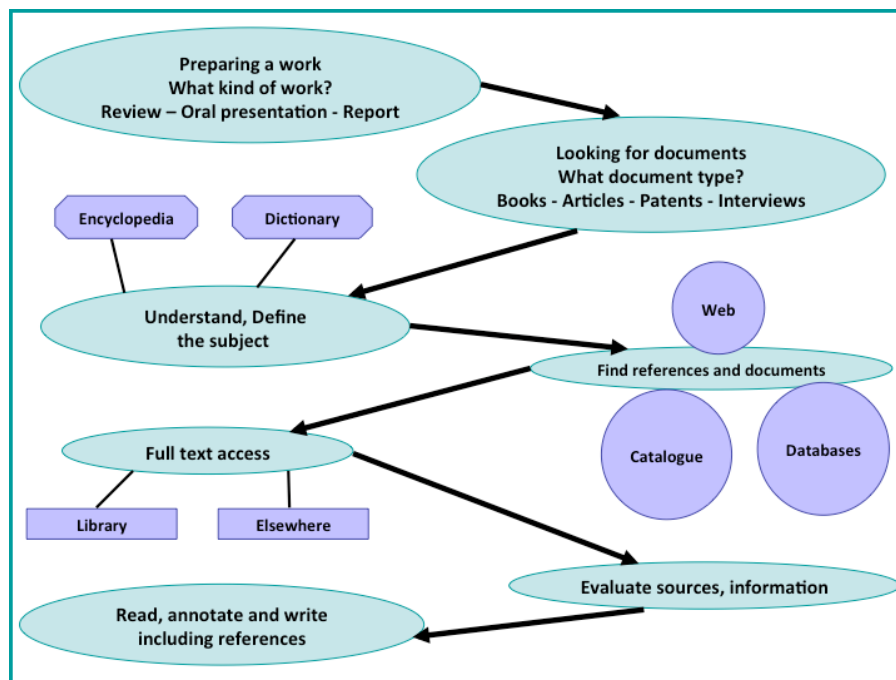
Preparing a work
What kind of work?
Review – Oral presentation - Report

Looking for documents
What document type?
Books - Articles - Patents - Interviews

Encyclopedia

Dictionary

Understand, Define the subject

Web

Find references and documents

Catalogue

Databases

Full text access

Library

Elsewhere

Evaluate sources, information

Read, annotate and write including references